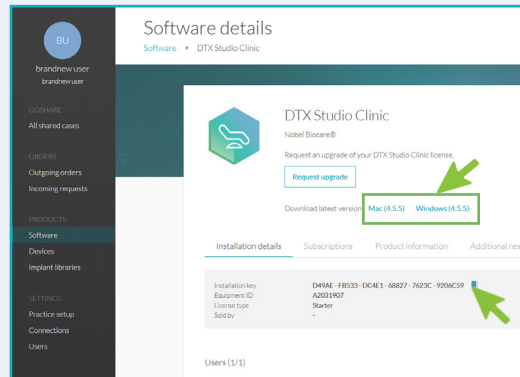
BU
brandnew user
brandnew user

GOSHARE
All shared cases

ORDERS
Outgoing orders
Incoming requests

PRODUCTS
Software
Devices
Implant libraries

SETTINGS
Practice setup
Connections
Users

Software details
Software › DTX Studio Clinic

DTX Studio Clinic
Nobel Biocare®
Request an upgrade of your DTX Studio Clinic license.
Request upgrade

Download latest version: Mac (4.5.5) Windows (4.5.5)

Installation details Subscriptions Product information Additional res

Installation key D49AE - FB533 - DC4E1 - 68827 - 7623C - 9206C59
Equipment ID A2031907
License type Starter
Sold by -

Users (1/1)